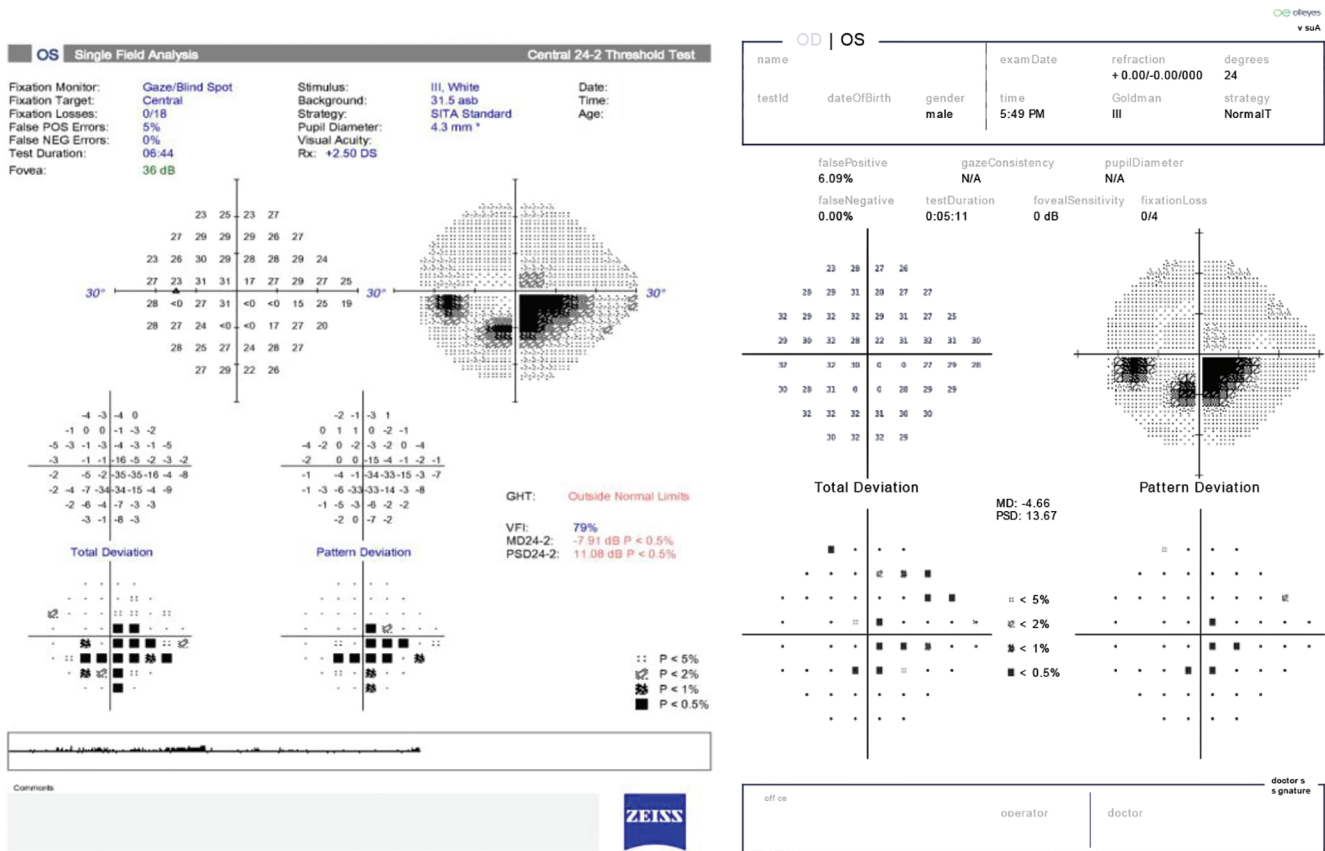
OS Single Field Analysis Central 24-2 Threshold Test

Fixation Monitor: Gaze/Blind Spot
Fixation Target: Central
Fixation Losses: 0/18
False POS Errors: 5%
False NEG Errors: 0%
Test Duration: 06:44
Fovea: 36 dB

Stimulus: III, White
Background: 31.5 asb
Strategy: SITA Standard
Pupil Diameter: 4.3 mm *
Visual Acuity:
Rx: +2.50 DS

Date:
Time:
Age:

23 25 23 27
27 29 29 29 26 27
23 26 30 29 28 28 29 24
27 23 31 31 17 27 29 27 25
30° 28 <0 27 31 <0 <0 15 25 19 30°
28 27 24 <0 <0 17 27 20
28 25 27 24 28 27
27 29 22 26

30°

-4 -3 -4 0
-1 0 0 -1 -3 -2
-5 -3 -1 -3 -4 -3 -1 -5
-3 -1 -1 -16 -5 -2 -3 -2
-2 -5 -2 -35 -35 -16 -4 -8
-2 -4 -7 -34 -34 -15 -4 -9
-2 -6 -4 -7 -3 -3
-3 -1 -8 -3

-2 -1 -3 1
0 1 1 0 -2 -1
-4 -2 0 -2 -3 -2 0 -4
-2 0 0 -15 -4 -1 -2 -1
-1 -4 -1 -34 -33 -15 -3 -7
-1 -3 -6 -33 -33 -14 -3 -8
-1 -5 -3 -6 -2 -2
-2 0 -7 -2

Total Deviation
Pattern Deviation

GHT: Outside Normal Limits

VFI: 79%
MD24-2: -7.91 dB P < 0.5%
PSD24-2: 11.08 dB P < 0.5%

P < 5%
P < 2%
P < 1%
P < 0.5%

Comments

ZEISS

oe olleyes
v suA

OD | OS
name
examDate
refraction
+ 0.00/-0.00/000
degrees
24
testId
dateOfBirth
gender
male
time
5:49 PM
Goldman
III
strategy
NormalT

falsePositive
6.09%
gazeConsistency
N/A
pupilDiameter
N/A
falseNegative
0.00%
testDuration
0:05:11
fovealSensitivity
0 dB
fixationLoss
0/4

23 28 27 26
28 29 31 28 27 27
32 29 32 32 29 31 27 25
29 30 32 28 22 31 32 31 30
32 32 30 0 0 27 29 28
30 28 31 0 0 28 29 29
32 32 32 31 30 30
30 32 32 29

Total Deviation
MD: -4.66
PSD: 13.67
Pattern Deviation

< 5%
< 2%
< 1%
< 0.5%

doctor s
s gnature
off ce
operator
doctor